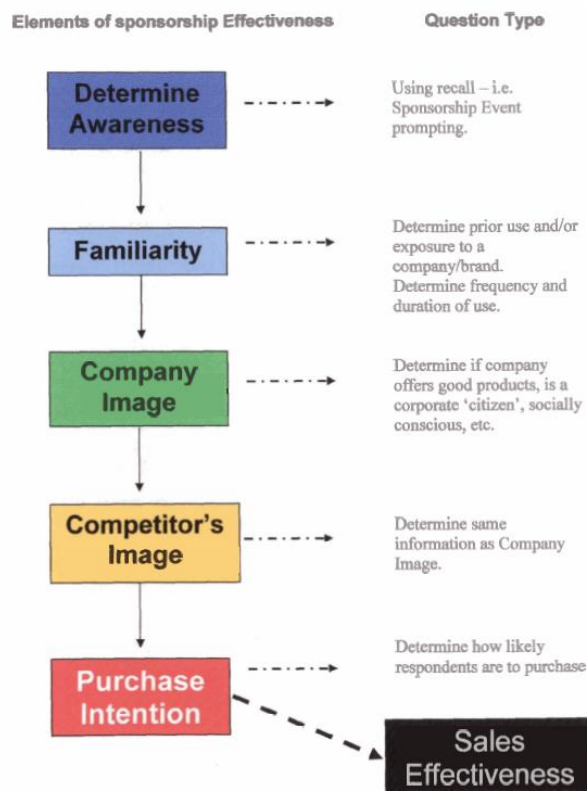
Elements of sponsorship Effectiveness

Question Type

Determine Awareness

Using recall – i.e. Sponsorship Event prompting.

Familiarity

Determine prior use and/or exposure to a company/brand. Determine frequency and duration of use.

Company Image

Determine if company offers good products, is a corporate 'citizen', socially conscious, etc.

Competitor's Image

Determine same information as Company Image.

Purchase Intention

Determine how likely respondents are to purchase

Sales Effectiveness